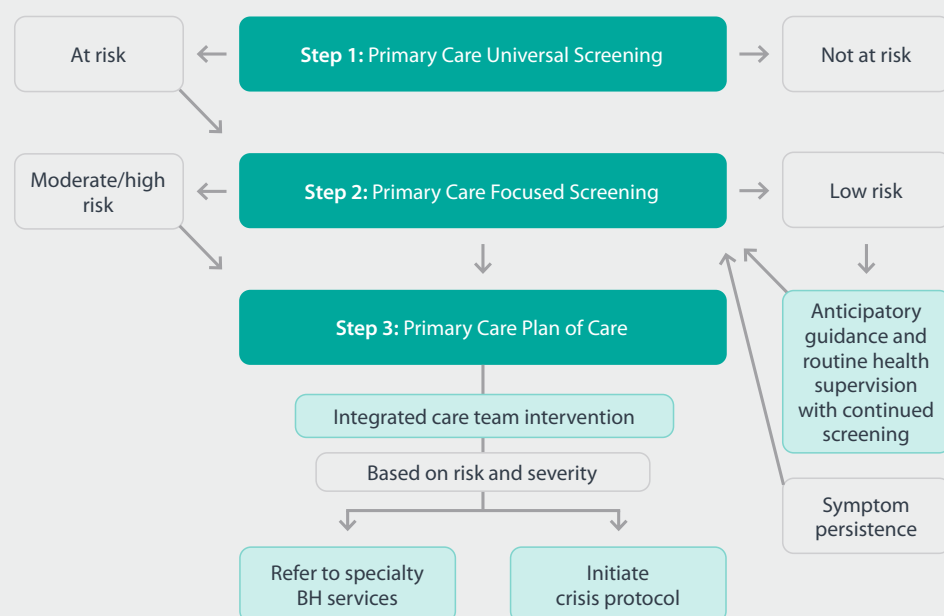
At risk

**Step 1:** Primary Care Universal Screening

Not at risk

Moderate/high risk

**Step 2:** Primary Care Focused Screening

Low risk

**Step 3:** Primary Care Plan of Care

Anticipatory guidance and routine health supervision with continued screening

Integrated care team intervention

Based on risk and severity

Symptom persistence

Refer to specialty BH services

Initiate crisis protocol